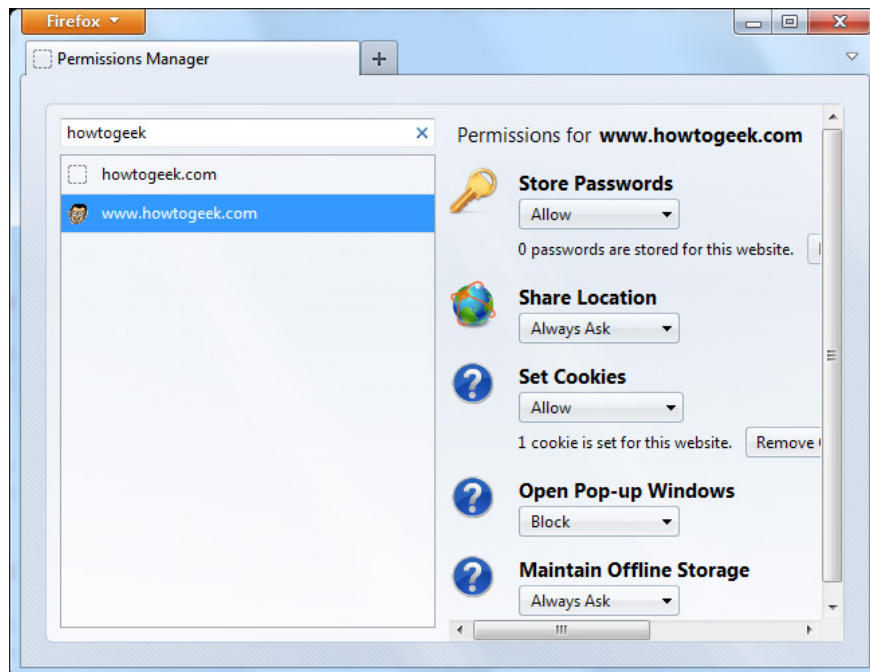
Firefox

Permissions Manager

+

howtogeek

×

howtogeek.com

www.howtogeek.com

Permissions for www.howtogeek.com

Store Passwords

Allow

0 passwords are stored for this website.

Share Location

Always Ask

Set Cookies

Allow

1 cookie is set for this website.

Remove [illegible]

Open Pop-up Windows

Block

Maintain Offline Storage

Always Ask